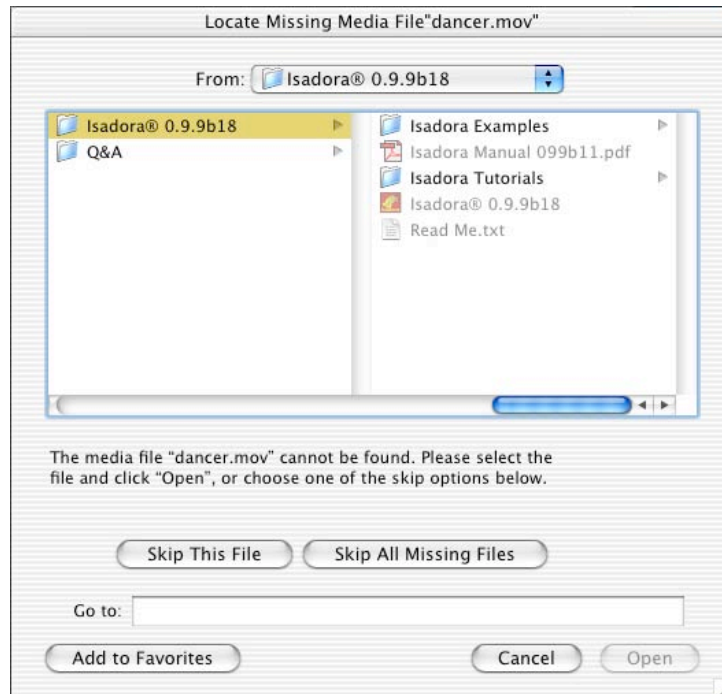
Locate Missing Media File"dancer.mov"

From: Isadora® 0.9.9b18

Isadora® 0.9.9b18
Q&A

Isadora Examples
Isadora Manual 099b11.pdf
Isadora Tutorials
Isadora® 0.9.9b18
Read Me.txt

The media file "dancer.mov" cannot be found. Please select the file and click "Open", or choose one of the skip options below.

Skip This File
Skip All Missing Files

Go to:

Add to Favorites
Cancel
Open